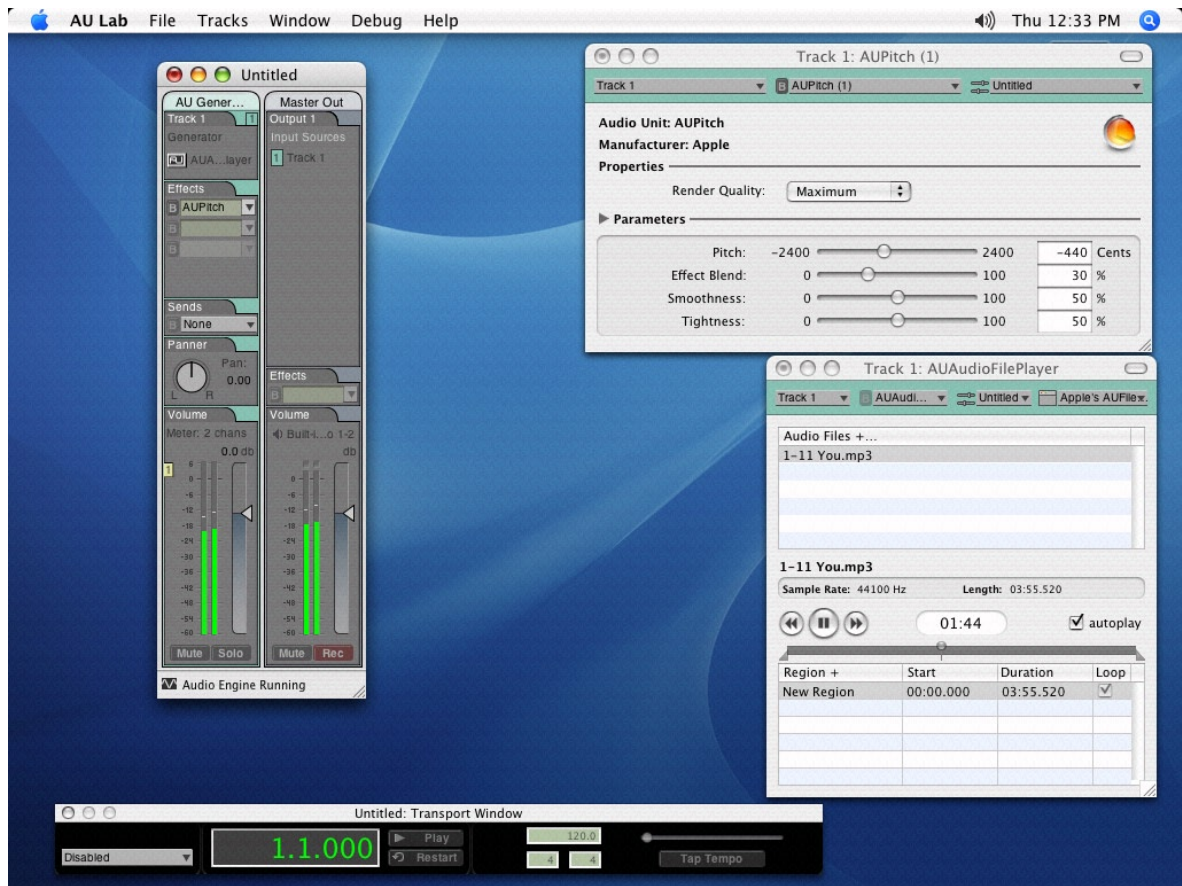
AU Lab File Tracks Window Debug Help
Thu 12:33 PM

Untitled

AU Gener...
Track 1 1
Generator
AUA...layer
Effects
B AUPitch
B
B
Sends
B None
Panner
Pan:
0.00
L R
Volume
Meter: 2 chans
0.0 db
1
Mute Solo

Master Out
Output 1
Input Sources
1 Track 1
Effects
B
Volume
Built-i...o 1-2
db
Mute Rec

Audio Engine Running

Track 1: AUPitch (1)
Track 1
B AUPitch (1)
Untitled
Audio Unit: AUPitch
Manufacturer: Apple
Properties
Render Quality: Maximum
Parameters
Pitch: -2400 2400 -440 Cents
Effect Blend: 0 100 30 %
Smoothness: 0 100 50 %
Tightness: 0 100 50 %

Track 1: AUAudioFilePlayer
Track 1
B AUAudi...
Untitled
Apple's AUFile...
Audio Files +...
1-11 You.mp3
1-11 You.mp3
Sample Rate: 44100 Hz Length: 03:55.520
01:44
autoplay

| Region + | Start | Duration | Loop |
|---|---|---|---|
| New Region | 00:00.000 | 03:55.520 | ✓ |

Untitled: Transport Window
Disabled
1.1.000
Play
Restart
120.0
4 4
Tap Tempo